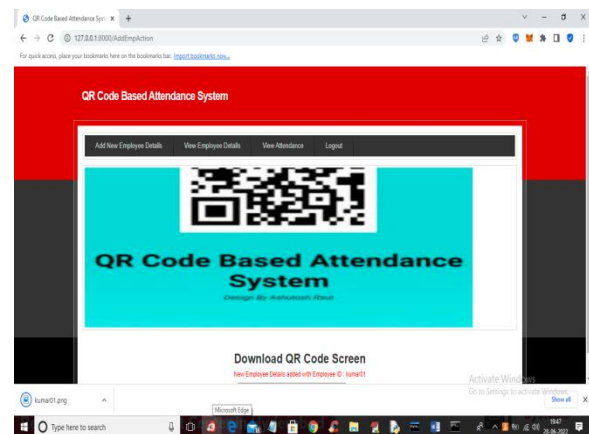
QR Code Based Attendance Syst ×

127.0.0.1:8000/AddEmpAction

For quick access, place your bookmarks here on the bookmarks bar. Import bookmarks now...

QR Code Based Attendance System

Add New Employee Details
View Employee Details
View Attendance
Logout

QR Code Based Attendance System

Design By Ashutosh Rout

Download QR Code Screen

New Employee Details added with Employee ID : kumar01

Activate Windows
Go to Settings to activate Windows.

kumar01.png

Show all

Microsoft Edge

Type here to search

19:47
25-06-2022